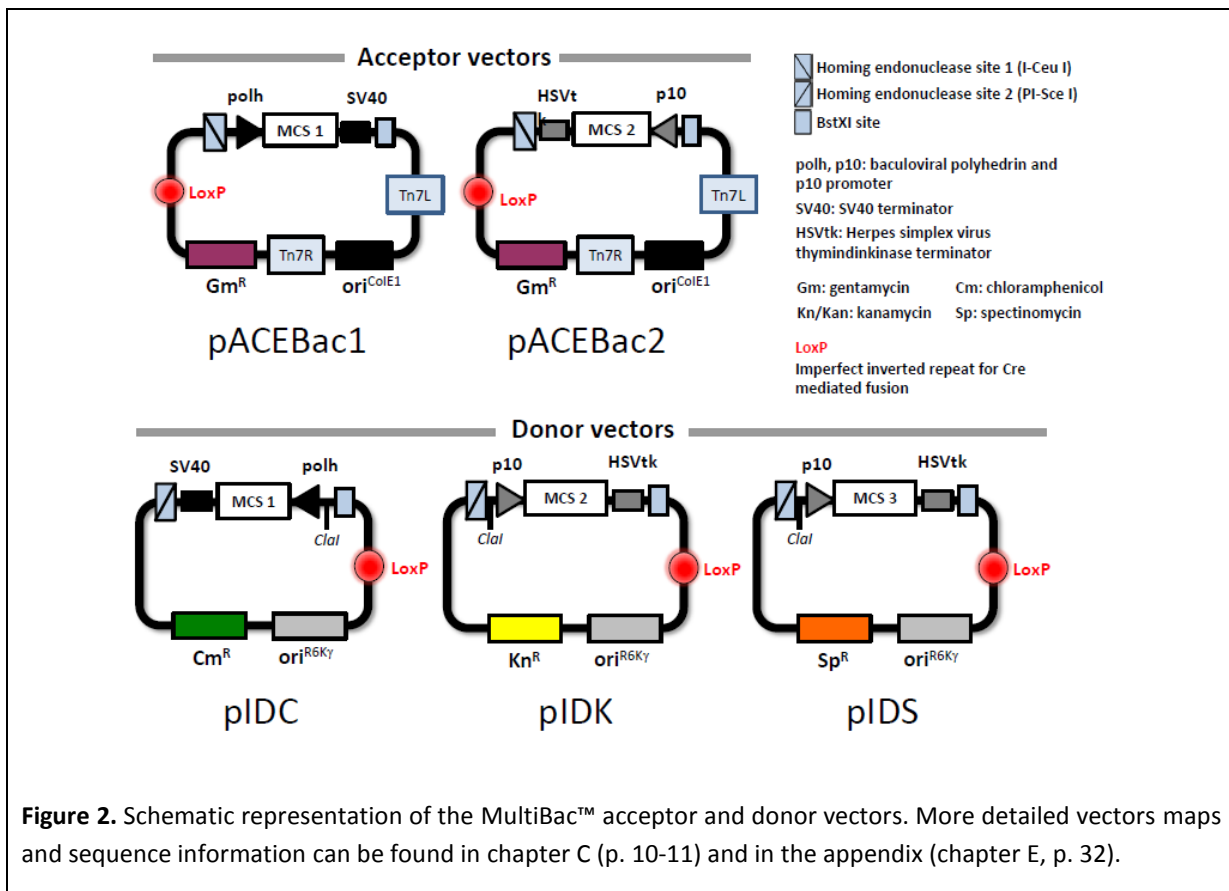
Acceptor vectors

polh
SV40
MCS 1
LoxP
Tn7L
Tn7R
Gm$^{R}$
ori$^{ColE1}$

pACEBac1

HSVt
p10
MCS 2
LoxP
Tn7L
Tn7R
Gm$^{R}$
ori$^{ColE1}$

pACEBac2

Homing endonuclease site 1 (I-Ceu I)
Homing endonuclease site 2 (PI-Sce I)
BstXI site

polh, p10: baculoviral polyhedrin and p10 promoter
SV40: SV40 terminator
HSVtk: Herpes simplex virus thymindinkinase terminator

Gm: gentamycin
Cm: chloramphenicol
Kn/Kan: kanamycin
Sp: spectinomycin

LoxP
Imperfect inverted repeat for Cre mediated fusion

Donor vectors

SV40
polh
MCS 1
ClaI
LoxP
Cm$^{R}$
ori$^{R6K\gamma}$

pIDC

p10
HSVtk
MCS 2
ClaI
LoxP
Kn$^{R}$
ori$^{R6K\gamma}$

pIDK

p10
HSVtk
MCS 3
ClaI
LoxP
Sp$^{R}$
ori$^{R6K\gamma}$

pIDS

**Figure 2.** Schematic representation of the MultiBac™ acceptor and donor vectors. More detailed vectors maps and sequence information can be found in chapter C (p. 10-11) and in the appendix (chapter E, p. 32).